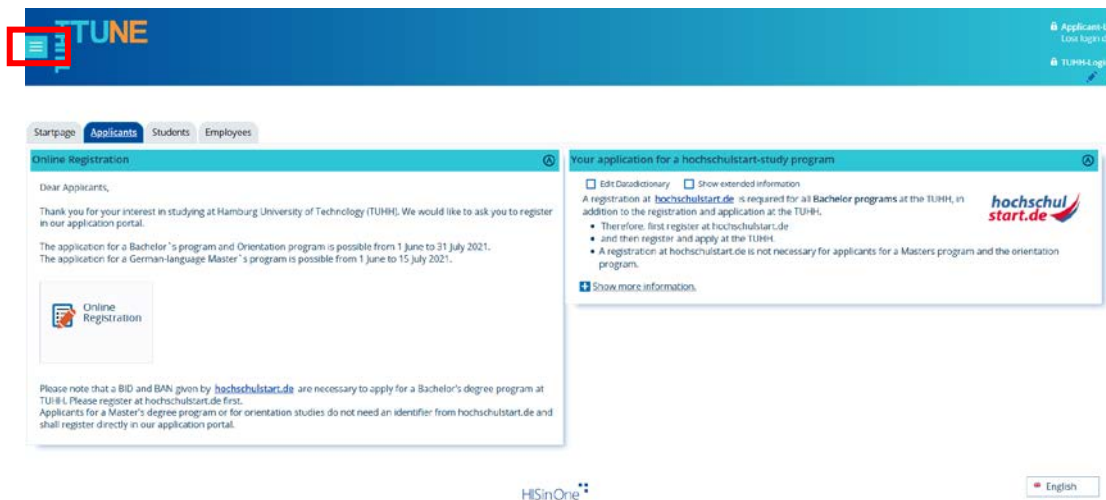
TUNE

Applicant-
Lost login

TUHH-Logi

Startpage Applicants Students Employees

Online Registration

Dear Applicants,

Thank you for your interest in studying at Hamburg University of Technology (TUHH). We would like to ask you to register in our application portal.

The application for a Bachelor`s program and Orientation program is possible from 1 June to 31 July 2021.
The application for a German-language Master`s program is possible from 1 June to 15 July 2021.

Online Registration

Please note that a BID and BAN given by hochschulstart.de are necessary to apply for a Bachelor's degree program at TUHH. Please register at hochschulstart.de first.
Applicants for a Master's degree program or for orientation studies do not need an identifier from hochschulstart.de and shall register directly in our application portal.

Your application for a hochschulstart-study program

Edit Datadictionary Show extended information

A registration at hochschulstart.de is required for all Bachelor programs at the TUHH, in addition to the registration and application at the TUHH.

• Therefore, first register at hochschulstart.de
• and then register and apply at the TUHH.
• A registration at hochschulstart.de is not necessary for applicants for a Masters program and the orientation program.

hochschul start.de

Show more information.

HISinOne

English